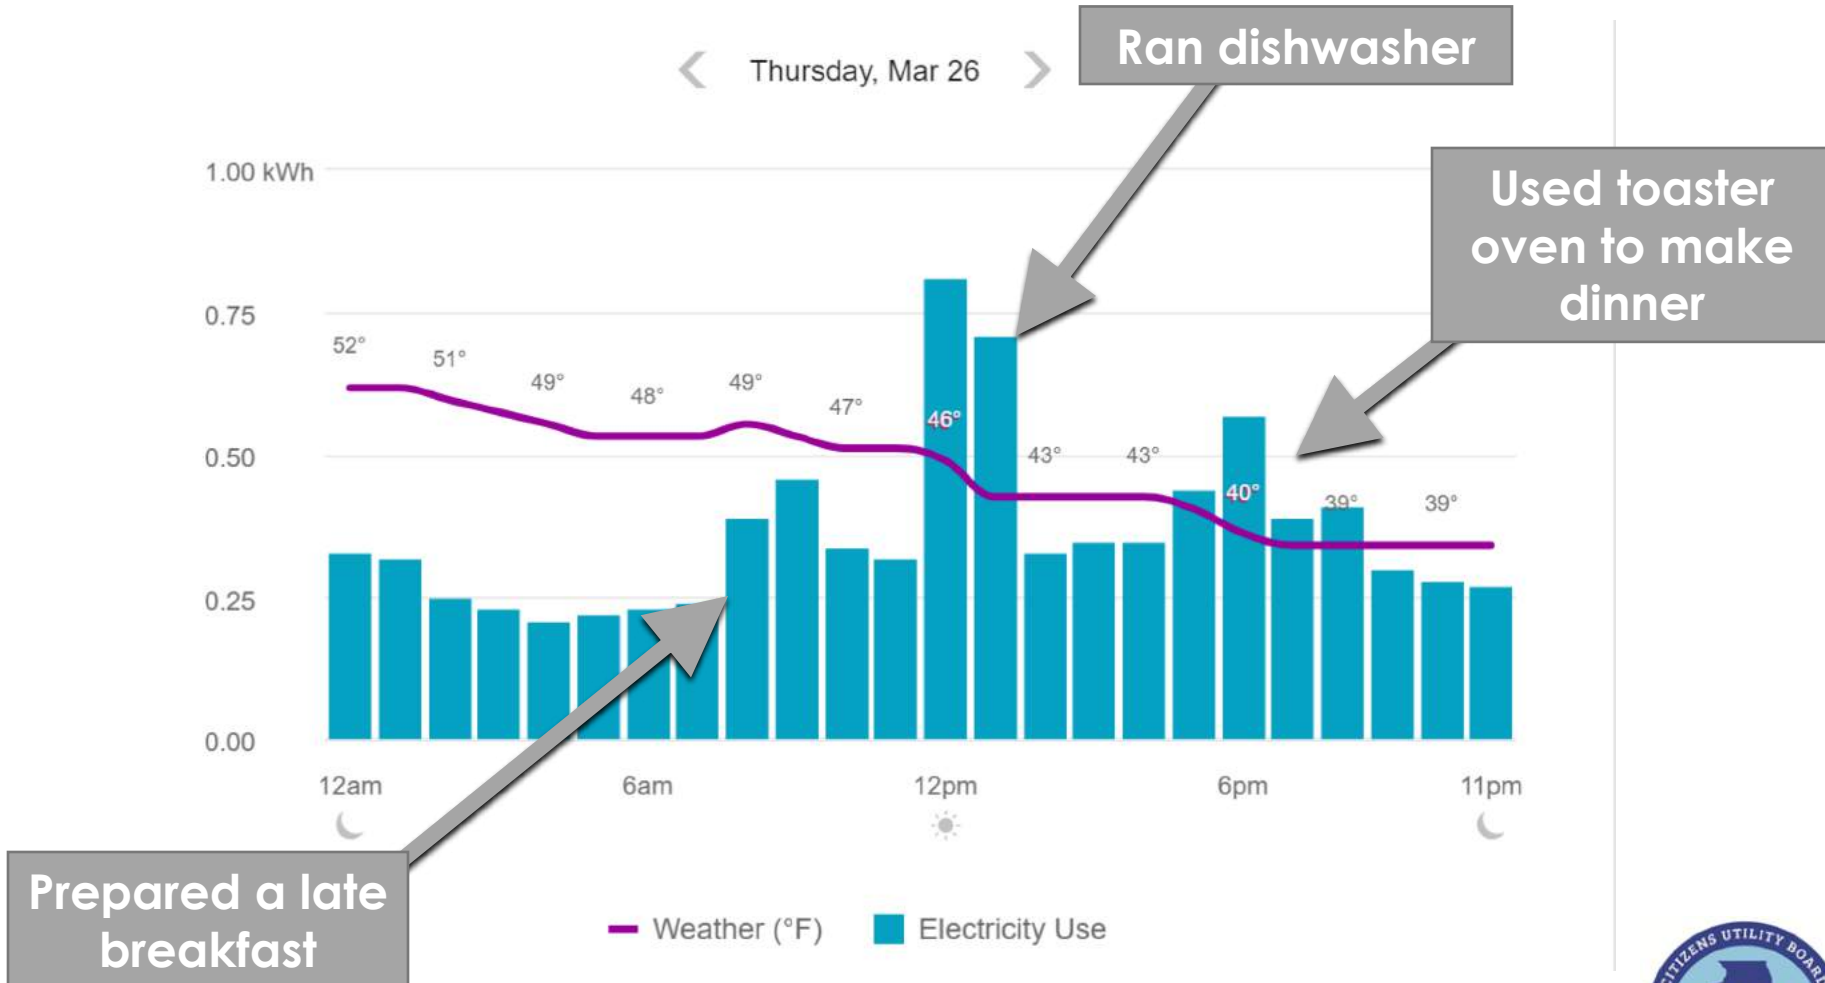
Thursday, Mar 26

Ran dishwasher

Used toaster oven to make dinner

1.00 kWh
0.75
0.50
0.25
0.00

52° 51° 49° 48° 49° 47° 46° 43° 43° 40° 39° 39°

12am 6am 12pm 6pm 11pm

Prepared a late breakfast

Weather (°F) Electricity Use

CITIZENS UTILITY BOARD